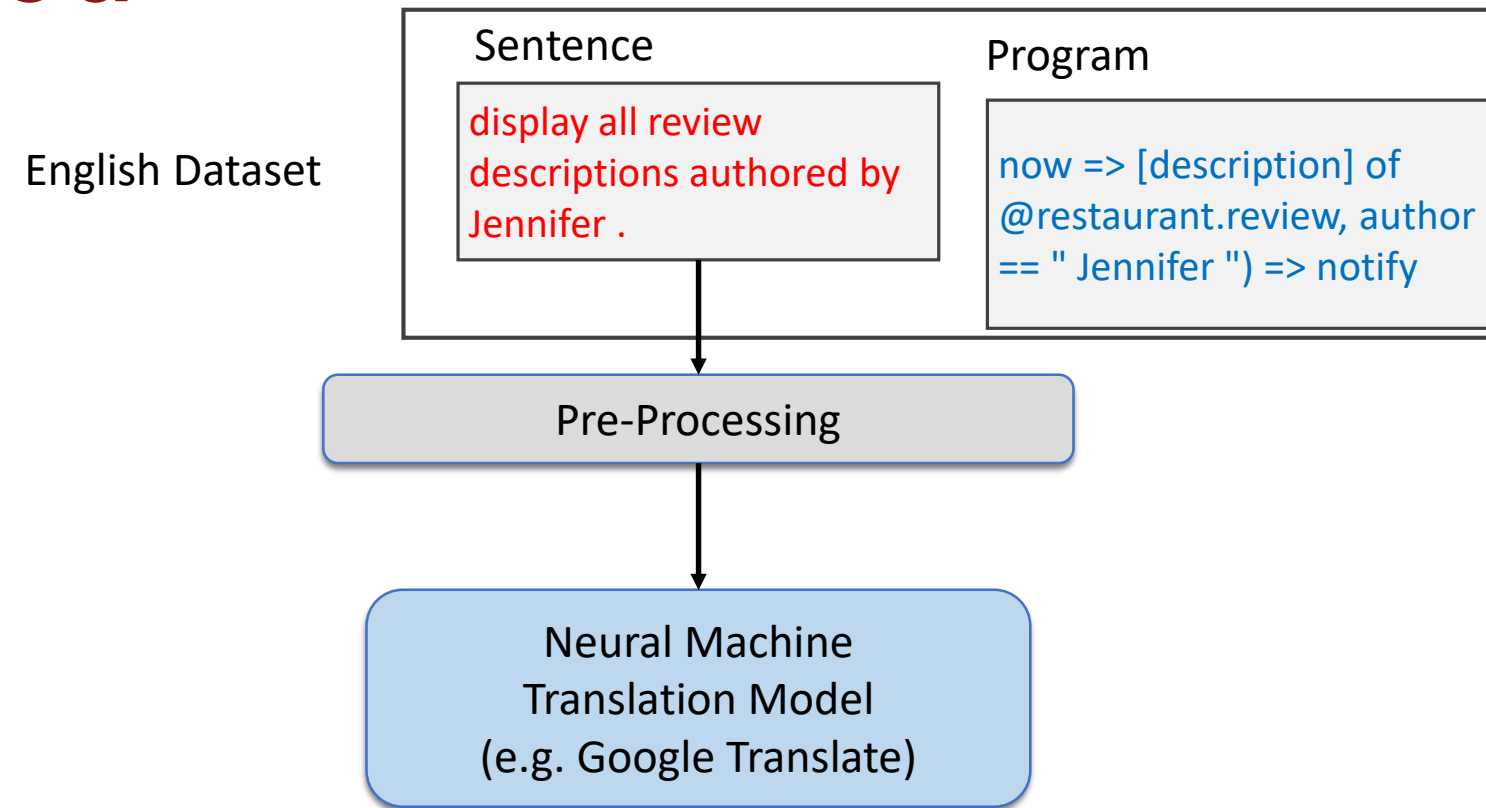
English Dataset

Sentence

display all review descriptions authored by Jennifer .

Program

now => [description] of @restaurant.review, author == " Jennifer ") => notify

Pre-Processing

Neural Machine Translation Model (e.g. Google Translate)